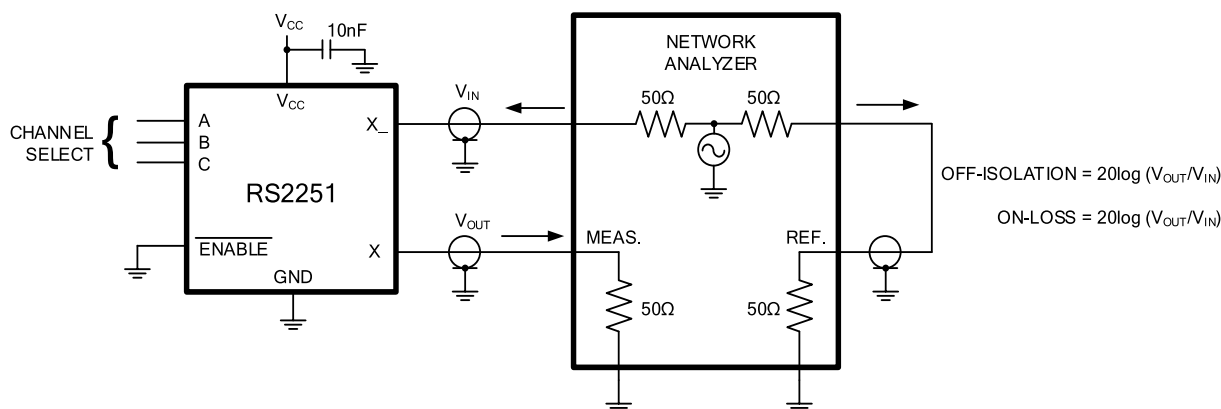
$V_{CC}$
10nF
$V_{CC}$
CHANNEL SELECT
A
B
C
X_
RS2251
$\overline{ENABLE}$
X
GND
$V_{IN}$
$V_{OUT}$
NETWORK ANALYZER
50Ω
50Ω
MEAS.
REF.
50Ω
50Ω
OFF-ISOLATION = 20log ($V_{OUT}$/$V_{IN}$)
ON-LOSS = 20log ($V_{OUT}$/$V_{IN}$)